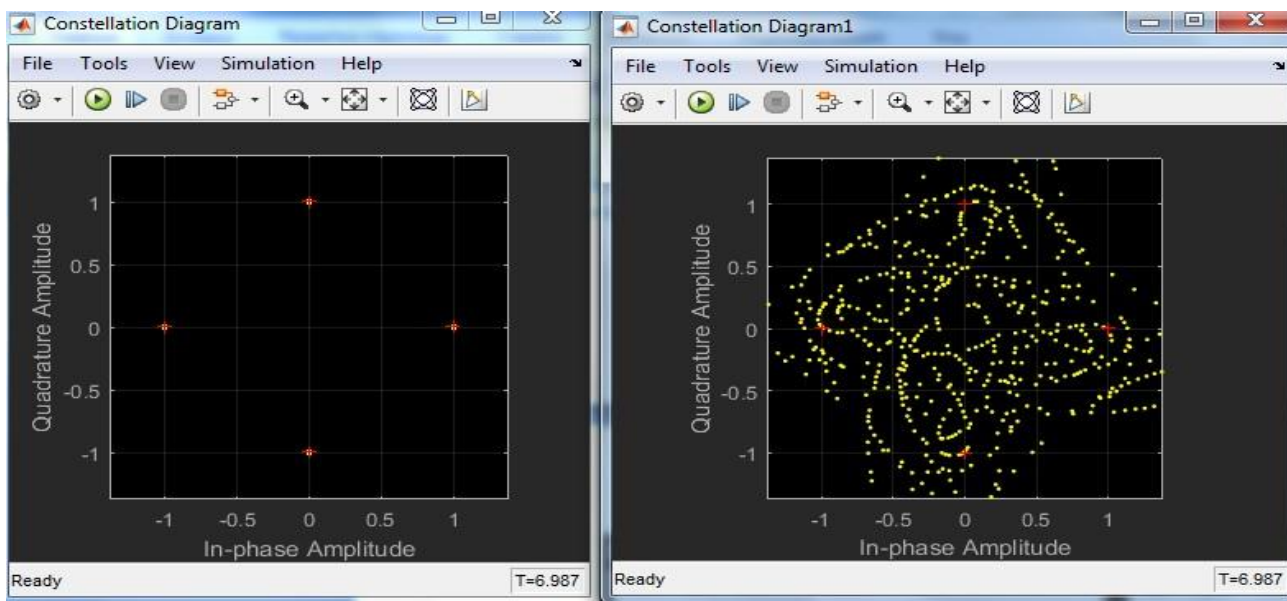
Constellation Diagram

File Tools View Simulation Help

1
0.5
0
-0.5
-1

Quadrature Amplitude

-1 -0.5 0 0.5 1

In-phase Amplitude

Ready

T=6.987

Constellation Diagram1

File Tools View Simulation Help

1
0.5
0
-0.5
-1

Quadrature Amplitude

-1 -0.5 0 0.5 1

In-phase Amplitude

Ready

T=6.987